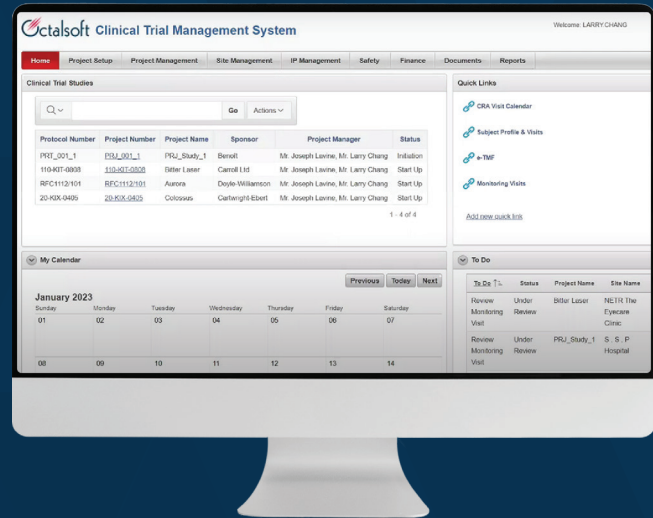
Octalsoft Clinical Trial Management System

Welcome: LARRY.CHANG

Home | Project Setup | Project Management | Site Management | IP Management | Safety | Finance | Documents | Reports

Clinical Trial Studies

Go | Actions

| Protocol Number | Project Number | Project Name | Sponsor | Project Manager | Status |
|---|---|---|---|---|---|
| PRT_001_1 | PRJ_001_1 | PRJ_Study_1 | Benoît | Mr. Joseph Lavine, Mr. Larry Chang | Initiation |
| 110-KIT-0808 | 110-KIT-0808 | Bitter Laser | Carroll Ltd | Mr. Joseph Lavine, Mr. Larry Chang | Start Up |
| RFC1112/101 | RFC1112/101 | Aurora | Doyle-Williamson | Mr. Joseph Lavine, Mr. Larry Chang | Start Up |
| 20-KIX-0405 | 20-KIX-0405 | Colossus | Cartwright-Ebert | Mr. Joseph Lavine, Mr. Larry Chang | Start Up |

1 - 4 of 4

Quick Links

CRA Visit Calendar

Subject Profile & Visits

e-TMF

Monitoring Visits

Add new quick link

My Calendar

Previous | Today | Next

January 2023

| Sunday | Monday | Tuesday | Wednesday | Thursday | Friday | Saturday |
|---|---|---|---|---|---|---|
| 01 | 02 | 03 | 04 | 05 | 06 | 07 |
| 08 | 09 | 10 | 11 | 12 | 13 | 14 |

To Do

| To Do | Status | Project Name | Site Name |
|---|---|---|---|
| Review Monitoring Visit | Under Review | Bitter Laser | NETR The Eyecare Clinic |
| Review Monitoring Visit | Under Review | PRJ_Study_1 | S. S. P Hospital |